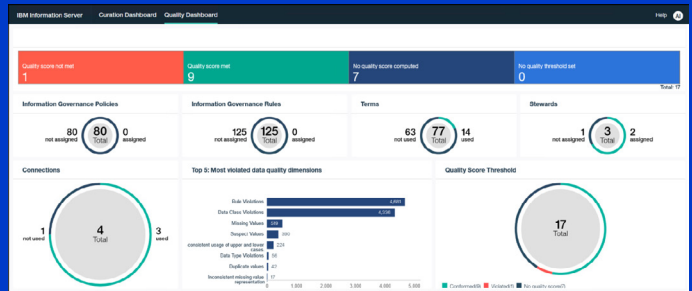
IBM Information Server Curation Dashboard Quality Dashboard Help AI

Quality score not met
1

Quality score met
9

No quality score computed
7

No quality threshold set
0

Total: 17

Information Governance Policies
80 not assigned
80 Total
0 assigned

Information Governance Rules
125 not assigned
125 Total
0 assigned

Terms
63 not used
77 Total
14 used

Stewards
1 not assigned
3 Total
2 assigned

Connections
1 not used
4 Total
3 used

Top 5: Most violated data quality dimensions

| Dimension | Value |
|---|---|
| Rule Violations | 4,889 |
| Data Class Violations | 4,336 |
| Missing Values | 589 |
| Suspect Values | 390 |
| consistent usage of upper and lower cases | 224 |
| Data Type Violations | 56 |
| Duplicate values | 47 |
| Inconsistent missing value representation | 17 |

0 1,000 2,000 3,000 4,000 5,000

Quality Score Threshold
17 Total
Conformed(9) Violated(1) No quality score(7)